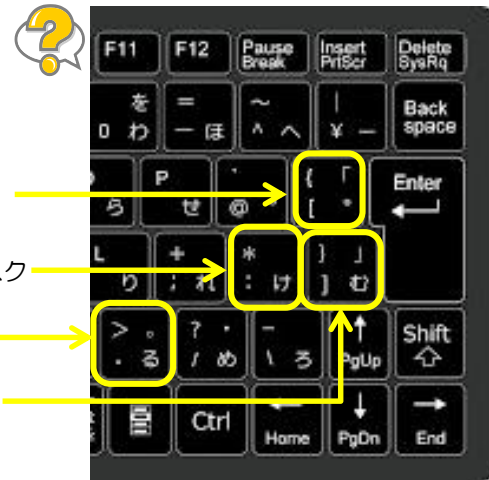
?

F11
F12
Pause Break
Insert PrtScr
Delete SysRq

を
0 わ
=
ー ほ
~
^ へ
|
¥ ー
Back space

P
ら
せ
`
@
{ 「
[ °
Enter

ク
L
り
+
; れ
*
: け
} 」
] む

> 。
. る
? ・
/ め
_
\ ろ
PgUp
Shift

Ctrl
Home
PgDn
End